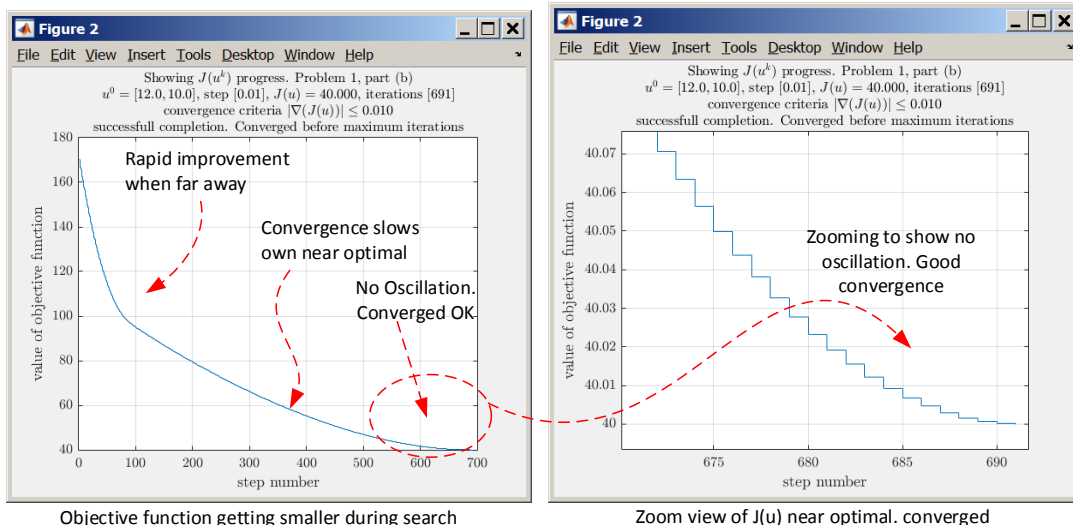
Figure 2

File Edit View Insert Tools Desktop Window Help

Showing $J(u^k)$ progress. Problem 1, part (b)
$u^0 = [12.0, 10.0]$, step $[0.01]$, $J(u) = 40.000$, iterations [691]
convergence criteria $|\nabla(J(u))| \leq 0.010$
successfull completion. Converged before maximum iterations

Rapid improvement when far away

Convergence slows own near optimal

No Oscillation. Converged OK

value of objective function

180
160
140
120
100
80
60
40

0 100 200 300 400 500 600 700

step number

Objective function getting smaller during search

Figure 2

File Edit View Insert Tools Desktop Window Help

Showing $J(u^k)$ progress. Problem 1, part (b)
$u^0 = [12.0, 10.0]$, step $[0.01]$, $J(u) = 40.000$, iterations [691]
convergence criteria $|\nabla(J(u))| \leq 0.010$
successfull completion. Converged before maximum iterations

Zooming to show no oscillation. Good convergence

value of objective function

40.07
40.06
40.05
40.04
40.03
40.02
40.01
40

675 680 685 690

step number

Zoom view of J(u) near optimal. converged